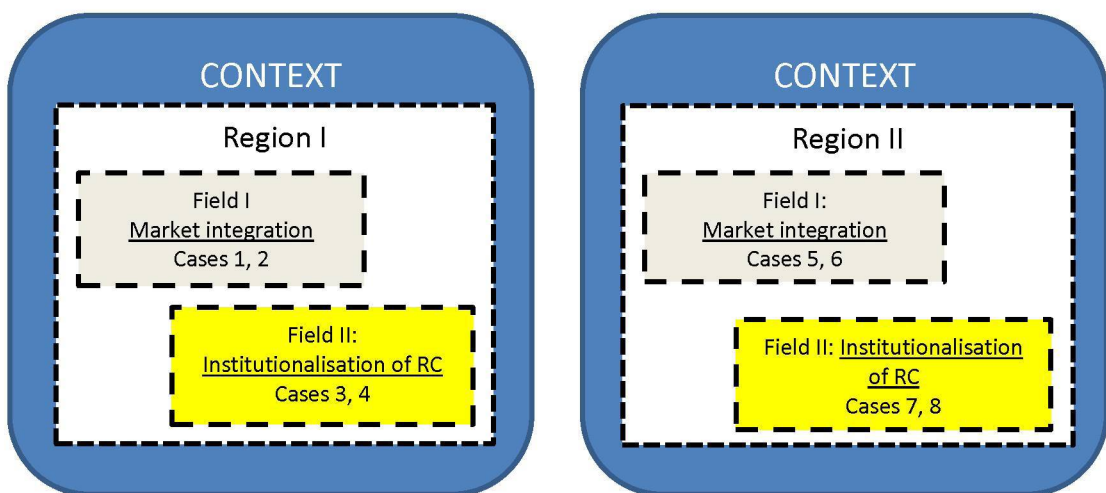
CONTEXT

Region I

Field I
Market integration
Cases 1, 2

Field II:
Institutionalisation of RC
Cases 3, 4

CONTEXT

Region II

Field I:
Market integration
Cases 5, 6

Field II: Institutionalisation of RC
Cases 7, 8